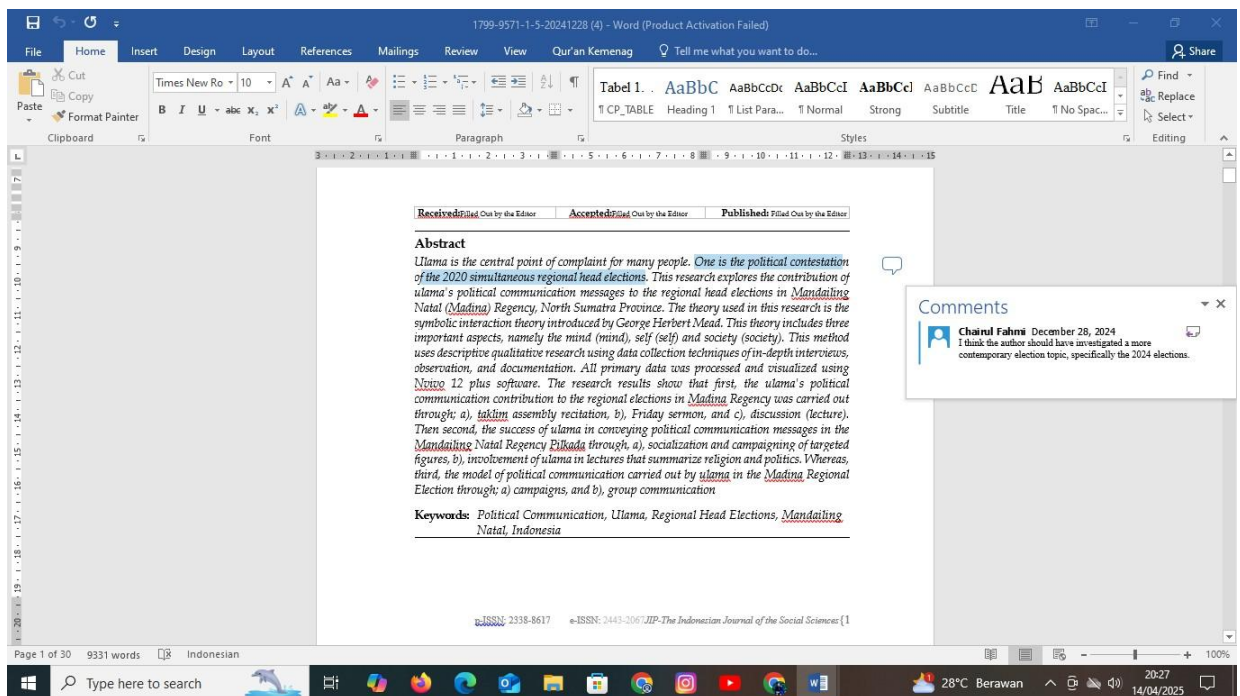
1799-9571-1-5-20241228 (4) - Word (Product Activation Failed)

File Home Insert Design Layout References Mailings Review View Qur'an Kemenag Tell me what you want to do... Share

Cut
Copy
Paste
Format Painter
Clipboard

Times New Ro 10
Font

Paragraph

Tabel 1. AaBbC AaBbCcDc AaBbCcI AaBbCcI AaBbCcD AaB AaBbCcI
¶ CP_TABLE Heading 1 ¶ List Para... ¶ Normal Strong Subtitle Title ¶ No Spac...
Styles

Find
Replace
Select
Editing

| Received: Filled Out by the Editor | Accepted: Filled Out by the Editor | Published: Filled Out by the Editor |
|---|---|---|

Abstract

Ulama is the central point of complaint for many people. One is the political contestation of the 2020 simultaneous regional head elections. This research explores the contribution of ulama's political communication messages to the regional head elections in Mandailing Natal (Madina) Regency, North Sumatra Province. The theory used in this research is the symbolic interaction theory introduced by George Herbert Mead. This theory includes three important aspects, namely the mind (mind), self (self) and society (society). This method uses descriptive qualitative research using data collection techniques of in-depth interviews, observation, and documentation. All primary data was processed and visualized using Nvivo 12 plus software. The research results show that first, the ulama's political communication contribution to the regional elections in Madina Regency was carried out through; a), taklim assembly recitation, b), Friday sermon, and c), discussion (lecture). Then second, the success of ulama in conveying political communication messages in the Mandailing Natal Regency Pilkada through, a), socialization and campaigning of targeted figures, b), involvement of ulama in lectures that summarize religion and politics. Whereas, third, the model of political communication carried out by ulama in the Madina Regional Election through; a) campaigns, and b), group communication

Keywords: Political Communication, Ulama, Regional Head Elections, Mandailing Natal, Indonesia

p-ISSN: 2338-8617 e-ISSN: 2443-2067 JIP-The Indonesian Journal of the Social Sciences {1

Comments
Chairul Fahmi December 28, 2024
I think the author should have investigated a more contemporary election topic, specifically the 2024 elections.

Page 1 of 30 9331 words Indonesian 100%

Type here to search 28°C Berawan 20:27 14/04/2025